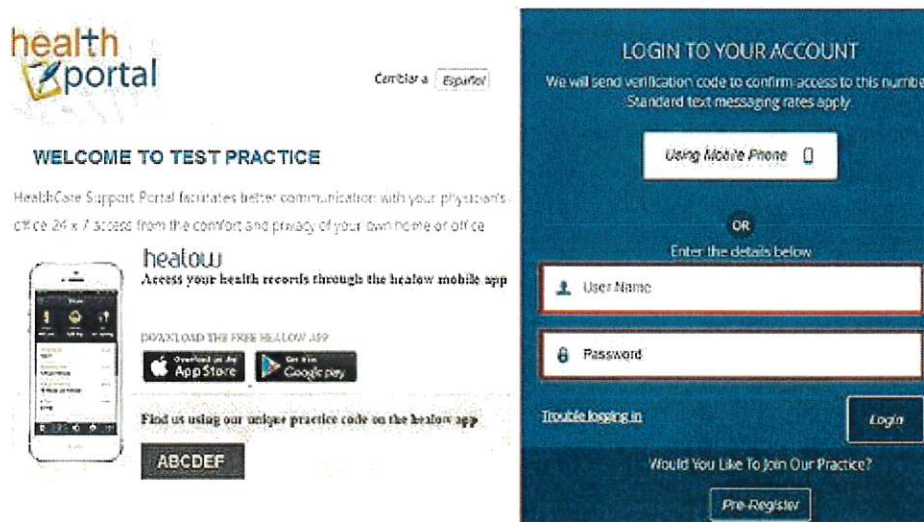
health portal

Cambiar a Español

WELCOME TO TEST PRACTICE

HealthCare Support Portal facilitates better communication with your physician's office 24 x 7 access from the comfort and privacy of your own home or office

healow

Access your health records through the healow mobile app

DOWNLOAD THE FREE HEALOW APP

Download on the App Store

Get it on Google play

Find us using our unique practice code on the healow app

ABCDEF

LOGIN TO YOUR ACCOUNT

We will send verification code to confirm access to this number. Standard text messaging rates apply.

Using Mobile Phone

OR

Enter the details below

User Name

Password

Trouble logging in

Login

Would You Like To Join Our Practice?

Pre-Register